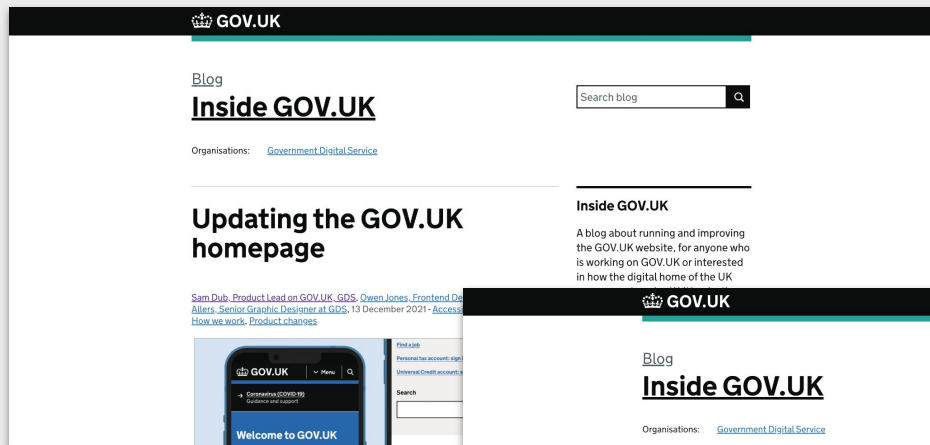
GOV.UK

Blog

Inside GOV.UK

Organisations: Government Digital Service

Search blog

Updating the GOV.UK homepage

Sam Dub, Product Lead on GOV.UK, GDS, Owen Jones, Frontend De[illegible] Allers, Senior Graphic Designer at GDS, 13 December 2021 - Access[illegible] How we work, Product changes

GOV.UK

Menu

Coronavirus (COVID-19)
Guidance and support

Welcome to GOV.UK

Find a job

Personal tax account: sign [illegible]

Universal Credit account: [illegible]

Search

Inside GOV.UK

A blog about running and improving the GOV.UK website, for anyone who is working on GOV.UK or interested in how the digital home of the UK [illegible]

GOV.UK

Blog

Inside GOV.UK

Organisations: Government Digital Service